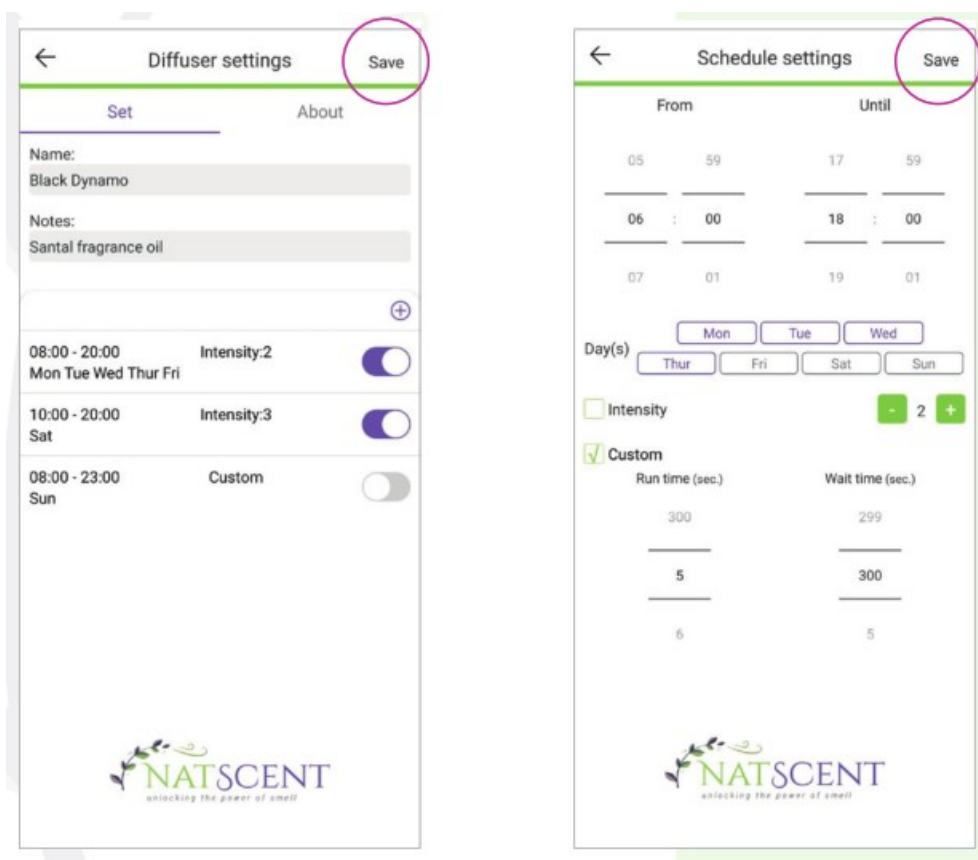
←
Diffuser settings
Save

Set
About

Name:
Black Dynamo

Notes:
Santal fragrance oil

⊕

08:00 - 20:00
Mon Tue Wed Thur Fri
Intensity:2

10:00 - 20:00
Sat
Intensity:3

08:00 - 23:00
Sun
Custom

NATSCENT
unlocking the power of smell

←
Schedule settings
Save

From
Until

| 05 | 59 | 17 | 59 |
|---|---|---|---|
| 06 : | 00 | 18 : | 00 |
| 07 | 01 | 19 | 01 |

Day(s)
Mon
Tue
Wed
Thur
Fri
Sat
Sun

Intensity
-
2
+

√ Custom

Run time (sec.)
Wait time (sec.)

| 300 | 299 |
|---|---|
| 5 | 300 |
| 6 | 5 |

NATSCENT
unlocking the power of smell